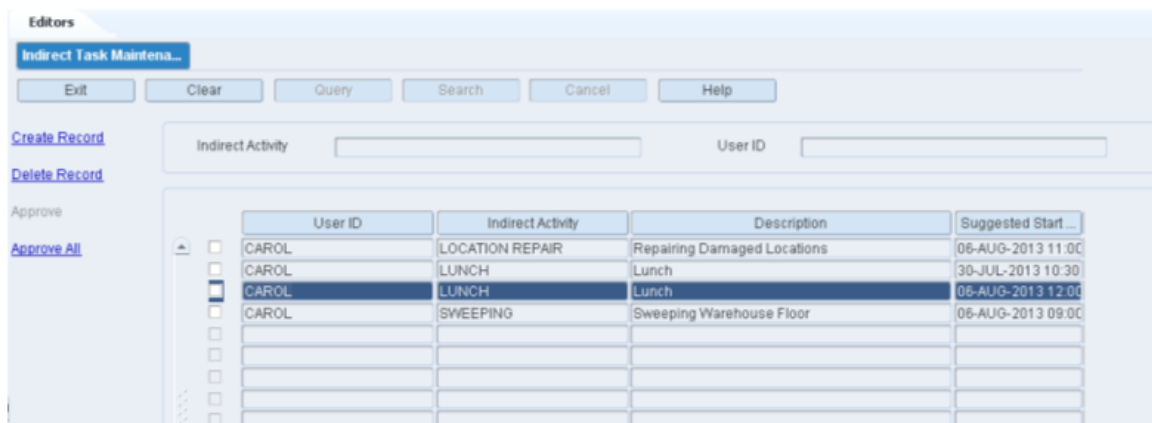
Editors

Indirect Task Maintena...

Exit | Clear | Query | Search | Cancel | Help

Create Record

Delete Record

Approve

Approve All

Indirect Activity

User ID

| User ID | Indirect Activity | Description | Suggested Start ... |
|---|---|---|---|
| CAROL | LOCATION REPAIR | Repairing Damaged Locations | 06-AUG-2013 11:00 |
| CAROL | LUNCH | Lunch | 30-JUL-2013 10:30 |
| CAROL | LUNCH | Lunch | 06-AUG-2013 12:00 |
| CAROL | SWEEPING | Sweeping Warehouse Floor | 06-AUG-2013 09:00 |
| | | | |
| | | | |
| | | | |
| | | | |
| | | | |